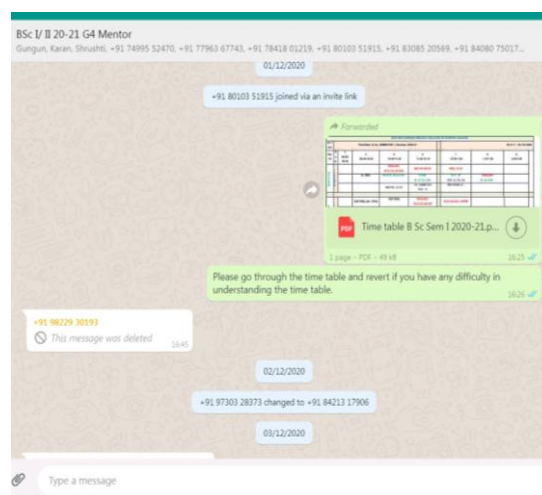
BSc I/ II 20-21 G4 Mentor

Gungun, Karan, Shrushti, +91 74995 52470, +91 77963 67743, +91 78418 01219, +91 80103 51915, +91 83085 20569, +91 84080 75017...

01/12/2020

+91 80103 51915 joined via an invite link

Forwarded

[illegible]

PDF Time table B Sc Sem I 2020-21.p...

1 page • PDF • 49 kB

16:25

Please go through the time table and revert if you have any difficulty in understanding the time table.

16:26

+91 98229 30193

This message was deleted

16:45

02/12/2020

+91 97303 28373 changed to +91 84213 17906

03/12/2020

Type a message